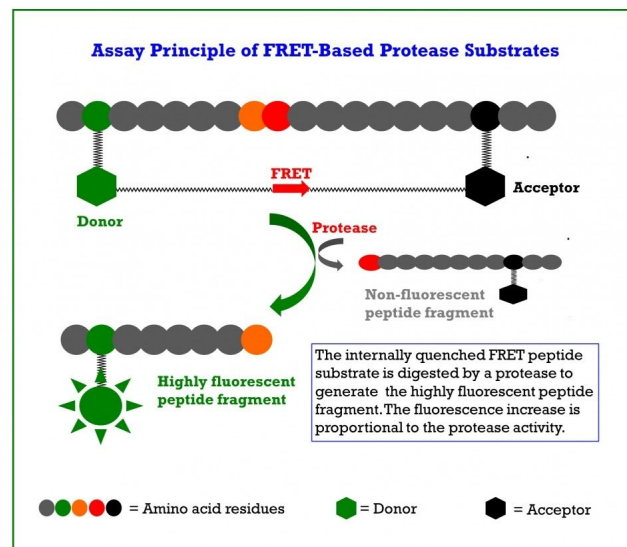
Assay Principle of FRET-Based Protease Substrates

FRET

Acceptor

Donor

Protease

Non-fluorescent peptide fragment

Highly fluorescent peptide fragment

The internally quenched FRET peptide substrate is digested by a protease to generate the highly fluorescent peptide fragment. The fluorescence increase is proportional to the protease activity.

= Amino acid residues

= Donor

= Acceptor